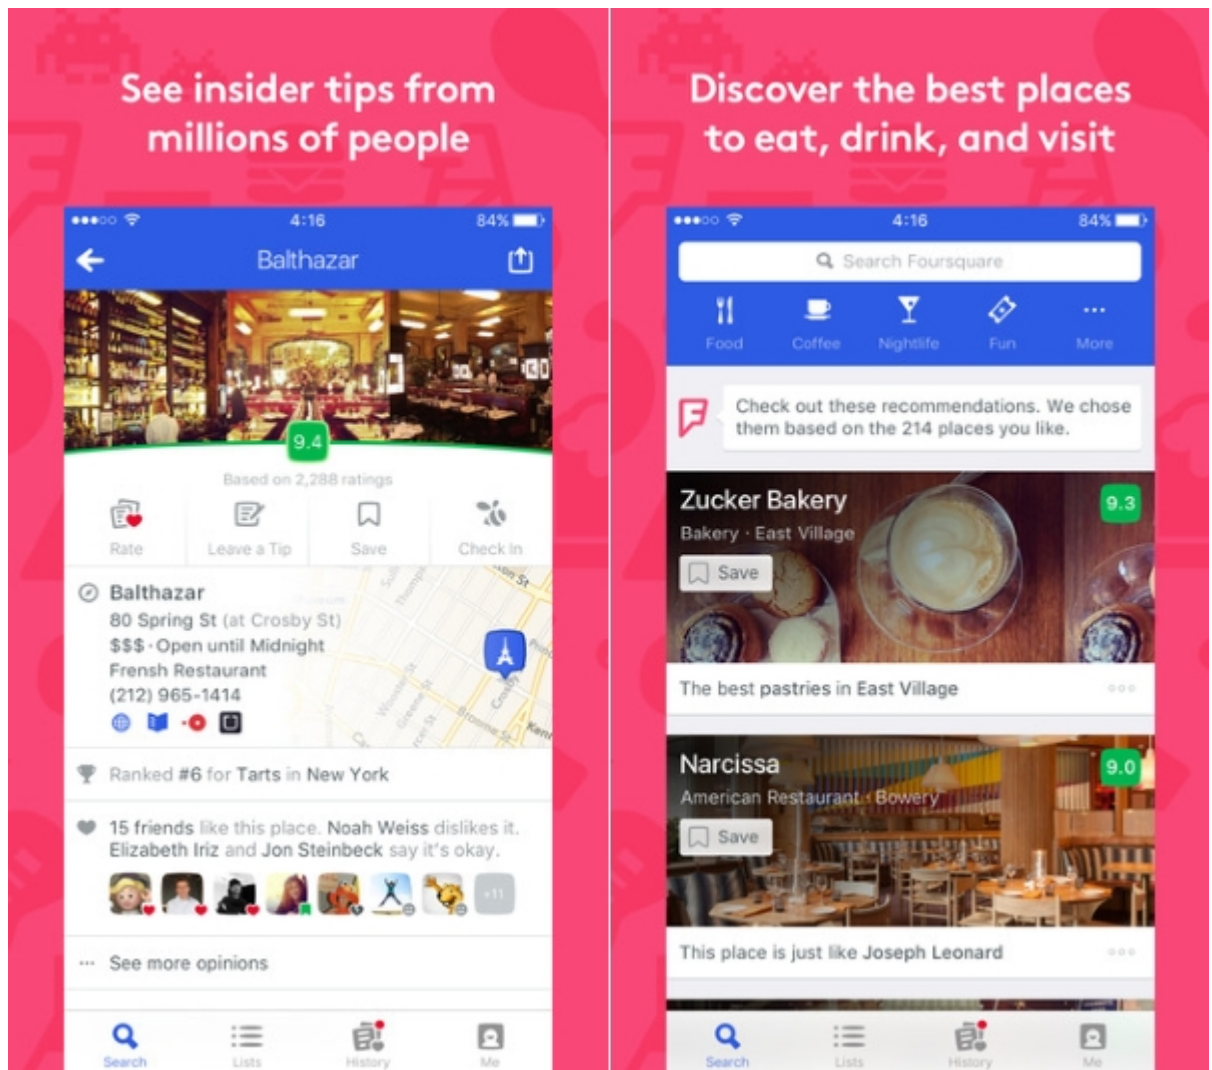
See insider tips from millions of people

●●●○○ 4:16 84%

Balthazar

9.4

Based on 2,288 ratings

Rate Leave a Tip Save Check In

Balthazar
80 Spring St (at Crosby St)
$$$ · Open until Midnight
Frensh Restaurant
(212) 965-1414

Ranked #6 for Tarts in New York

15 friends like this place. Noah Weiss dislikes it. Elizabeth Iriz and Jon Steinbeck say it's okay.

+11

See more opinions

Search Lists History Me

Discover the best places to eat, drink, and visit

●●●○○ 4:16 84%

Search Foursquare

Food Coffee Nightlife Fun More

Check out these recommendations. We chose them based on the 214 places you like.

Zucker Bakery
Bakery · East Village
9.3
Save

The best pastries in East Village

Narcissa
American Restaurant · Bowery
9.0
Save

This place is just like Joseph Leonard

Search Lists History Me